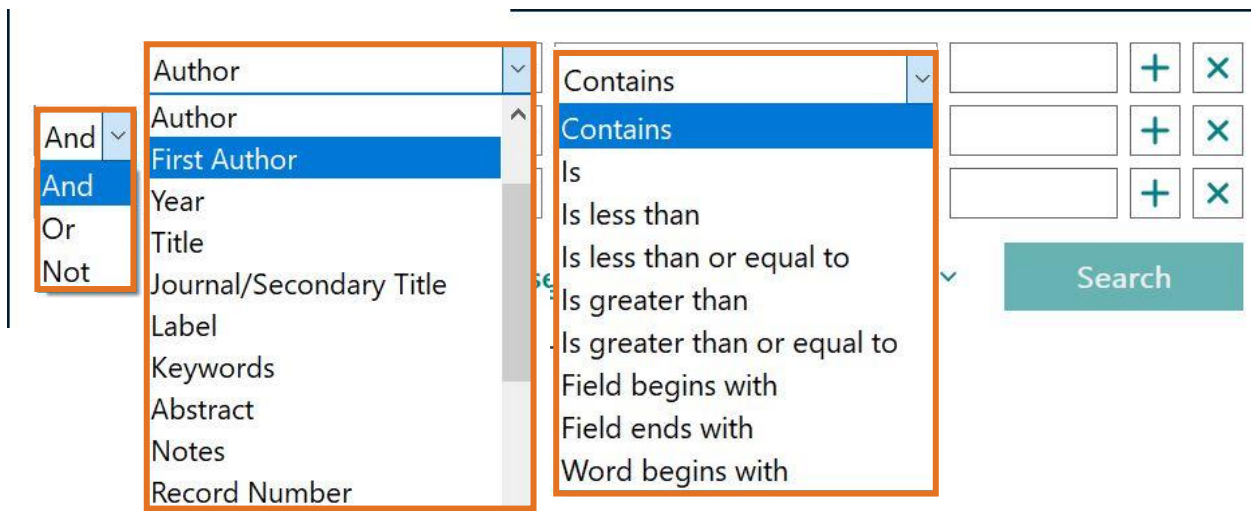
And
And
Or
Not

Author
Author
First Author
Year
Title
Journal/Secondary Title
Label
Keywords
Abstract
Notes
Record Number

Contains
Contains
Is
Is less than
Is less than or equal to
Is greater than
Is greater than or equal to
Field begins with
Field ends with
Word begins with

+ ×
+ ×
+ ×

Search